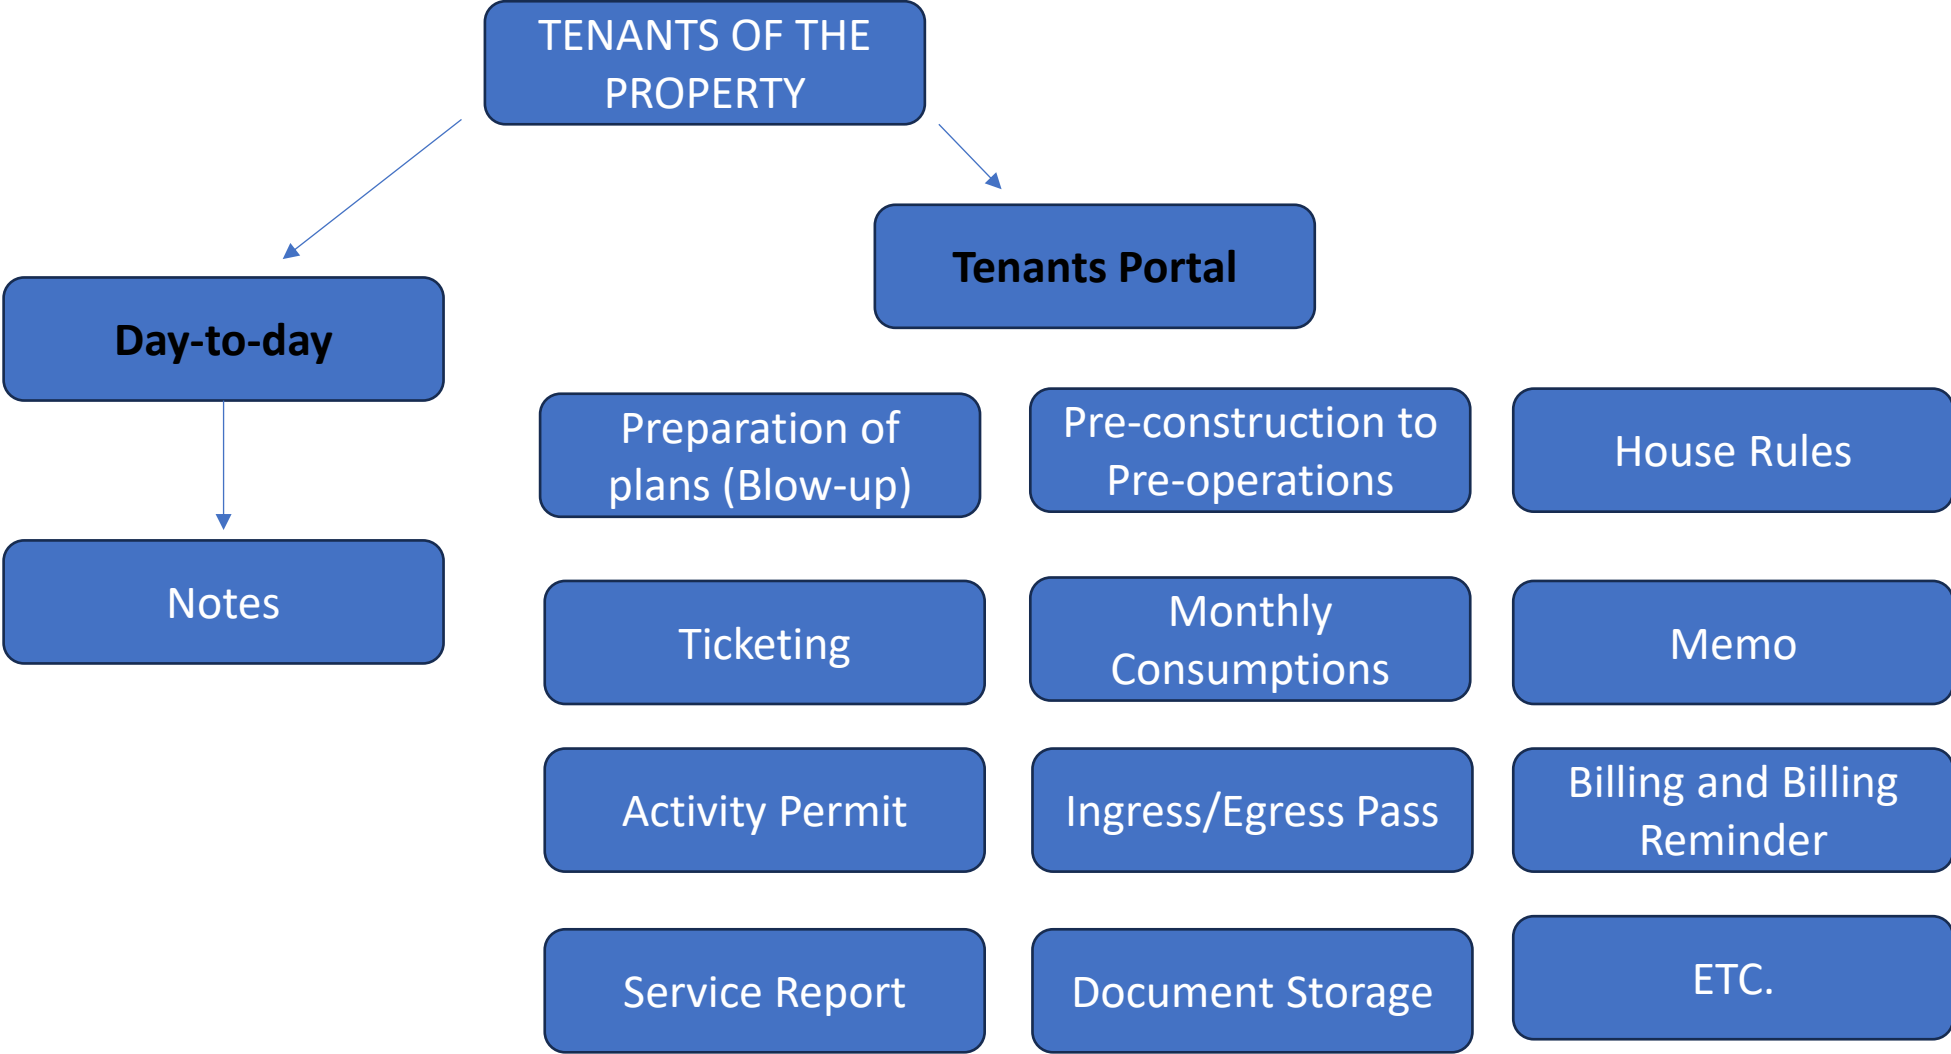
TENANTS OF THE PROPERTY

Day-to-day

Notes

Tenants Portal

Preparation of plans (Blow-up)

Pre-construction to Pre-operations

House Rules

Ticketing

Monthly Consumptions

Memo

Activity Permit

Ingress/Egress Pass

Billing and Billing Reminder

Service Report

Document Storage

ETC.